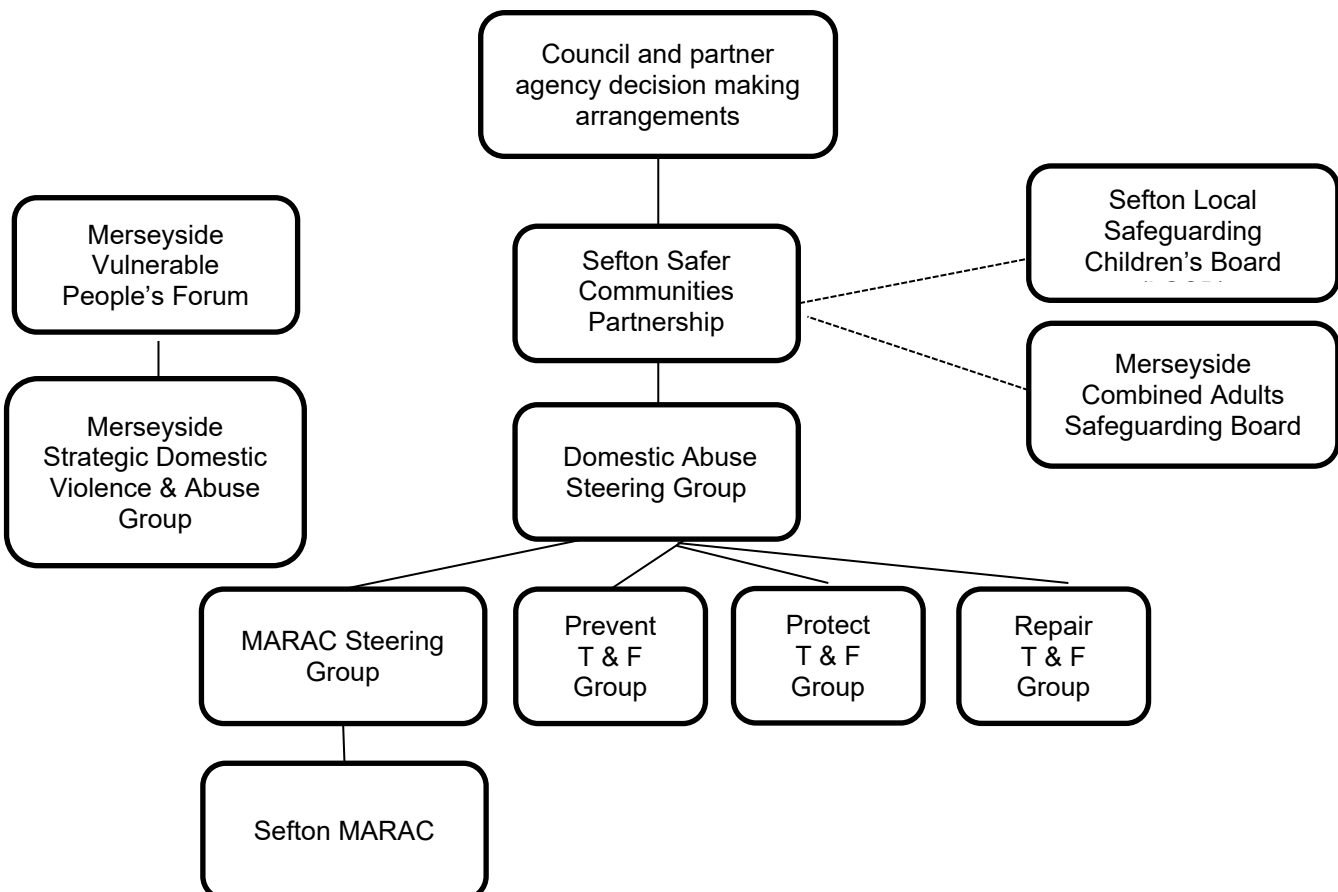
Council and partner agency decision making arrangements

Merseyside Vulnerable People's Forum

Merseyside Strategic Domestic Violence & Abuse Group

Sefton Safer Communities Partnership

Sefton Local Safeguarding Children's Board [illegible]

Merseyside Combined Adults Safeguarding Board

Domestic Abuse Steering Group

MARAC Steering Group

Prevent T & F Group

Protect T & F Group

Repair T & F Group

Sefton MARAC